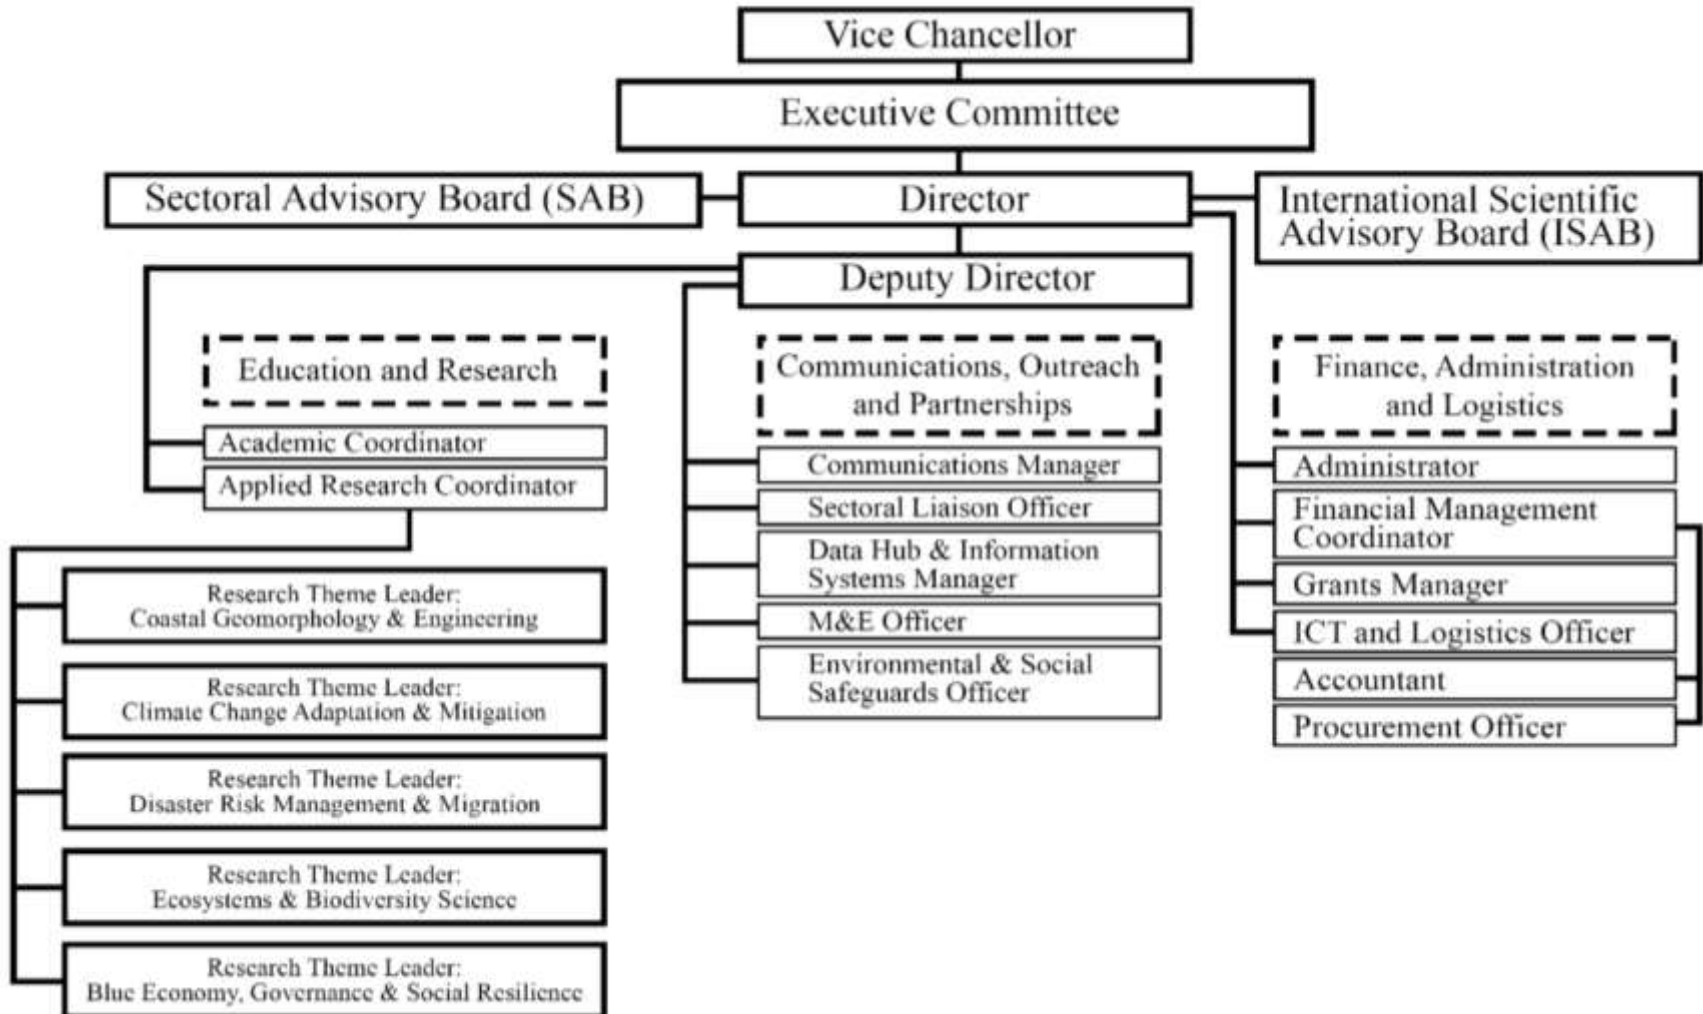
Vice Chancellor

Executive Committee

Sectoral Advisory Board (SAB)

Director

International Scientific Advisory Board (ISAB)

Deputy Director

Education and Research

Academic Coordinator

Applied Research Coordinator

Research Theme Leader: Coastal Geomorphology & Engineering

Research Theme Leader: Climate Change Adaptation & Mitigation

Research Theme Leader: Disaster Risk Management & Migration

Research Theme Leader: Ecosystems & Biodiversity Science

Research Theme Leader: Blue Economy, Governance & Social Resilience

Communications, Outreach and Partnerships

Communications Manager

Sectoral Liaison Officer

Data Hub & Information Systems Manager

M&E Officer

Environmental & Social Safeguards Officer

Finance, Administration and Logistics

Administrator

Financial Management Coordinator

Grants Manager

ICT and Logistics Officer

Accountant

Procurement Officer